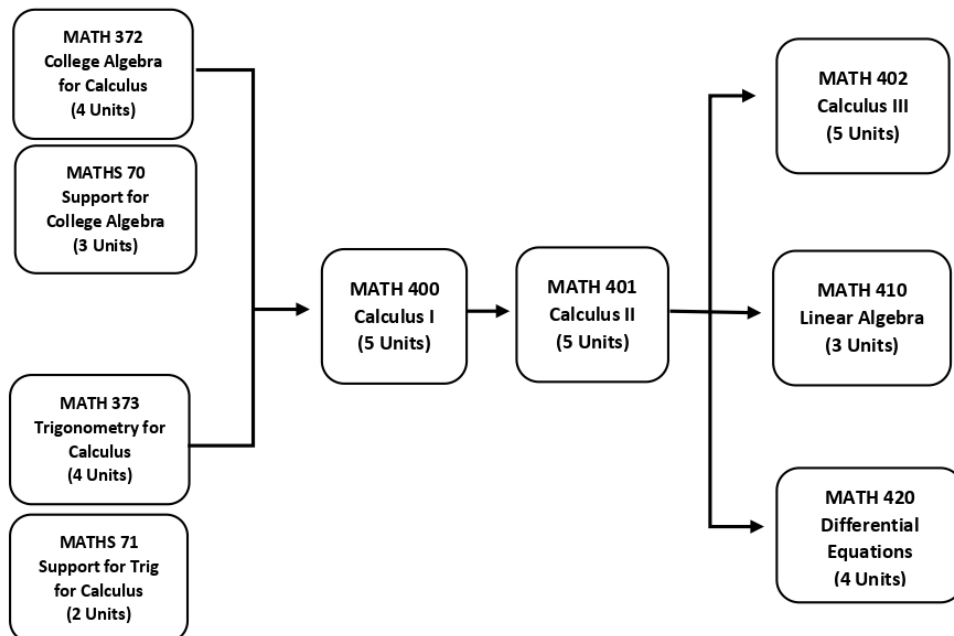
MATH 372
College Algebra for Calculus
(4 Units)

MATHS 70
Support for College Algebra
(3 Units)

MATH 373
Trigonometry for Calculus
(4 Units)

MATHS 71
Support for Trig for Calculus
(2 Units)

MATH 400
Calculus I
(5 Units)

MATH 401
Calculus II
(5 Units)

MATH 402
Calculus III
(5 Units)

MATH 410
Linear Algebra
(3 Units)

MATH 420
Differential Equations
(4 Units)